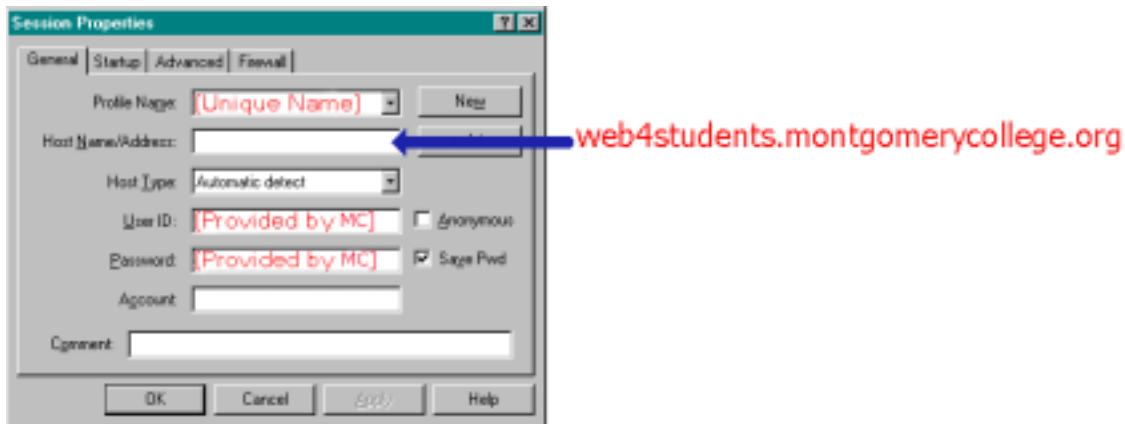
Session Properties ? ×

General | Startup | Advanced | Firewall

Profile Name: [Unique Name]
New

Host Name/Address:
web4students.montgomerycollege.org

Host Type: Automatic detect

User ID: [Provided by MC]
Anonymous

Password: [Provided by MC]
Save Pwd

Account:

Comment:

OK | Cancel | Apply | Help